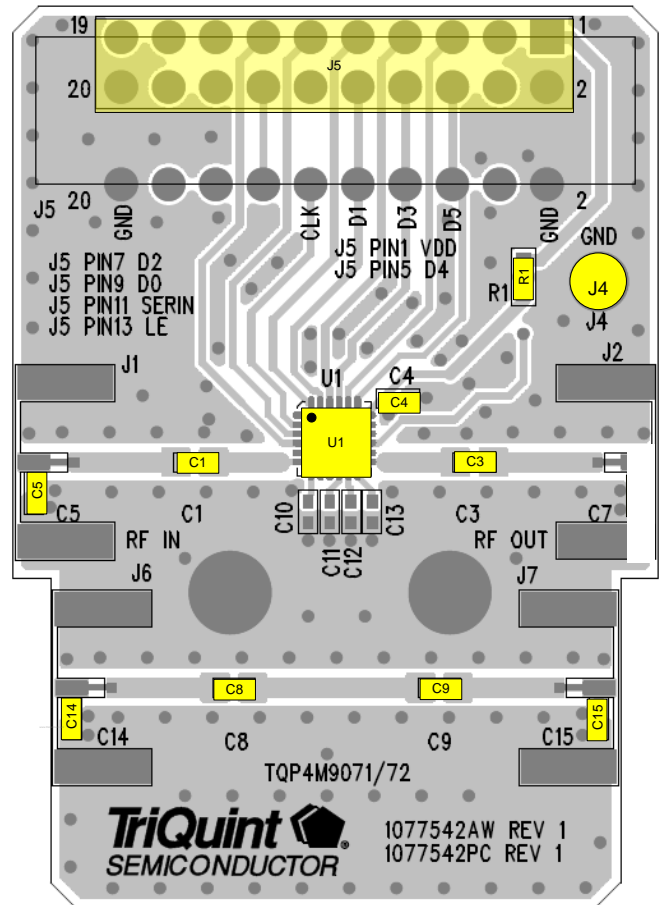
19
J5
20
1
2
J5 20
GND
CLK D1 D3 D5
GND 2
J5 PIN7 D2
J5 PIN9 D0
J5 PIN11 SERIN
J5 PIN13 LE
J5 PIN1 VDD
J5 PIN5 D4
GND
R1
R1
J4
J4
J1
U1
C4
C4
J2
U1
C1
C3
C5
C5
C1
C10
C11
C12
C13
C3
C7
RF IN
RF OUT
J6
J7
C8
C9
C14
C15
C14
C8
C9
C15
TQP4M9071/72
TriQuint SEMICONDUCTOR
1077542AW REV 1
1077542PC REV 1